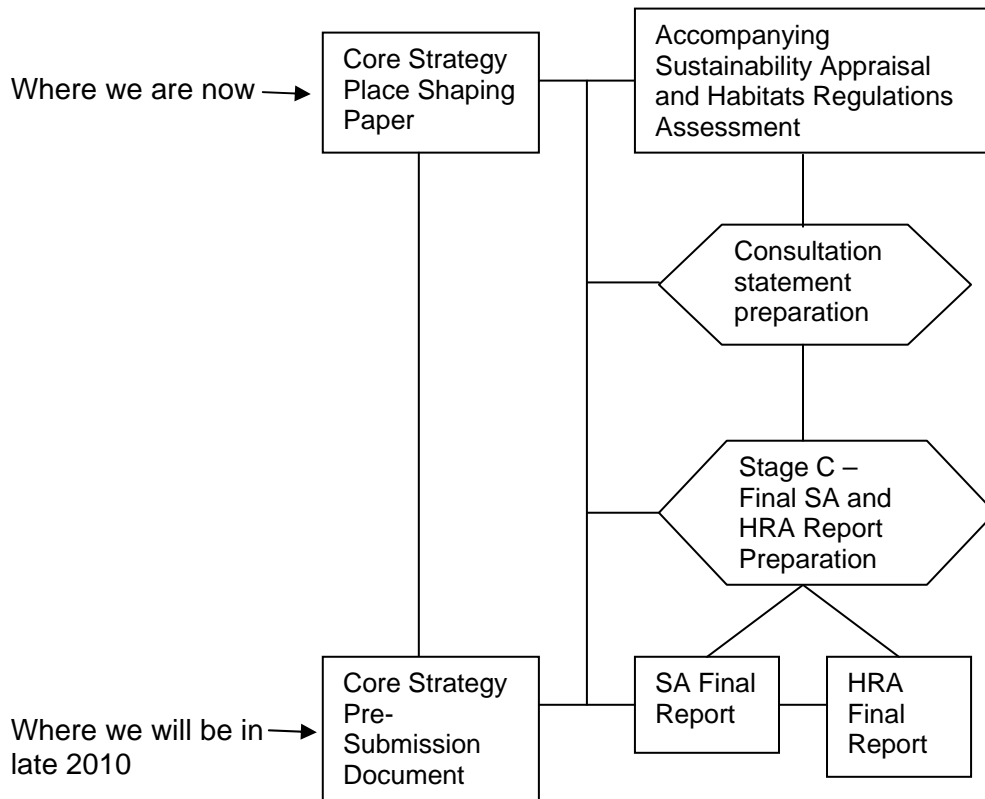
Where we are now

Core Strategy Place Shaping Paper

Accompanying Sustainability Appraisal and Habitats Regulations Assessment

Consultation statement preparation

Stage C – Final SA and HRA Report Preparation

Where we will be in late 2010

Core Strategy Pre-Submission Document

SA Final Report

HRA Final Report